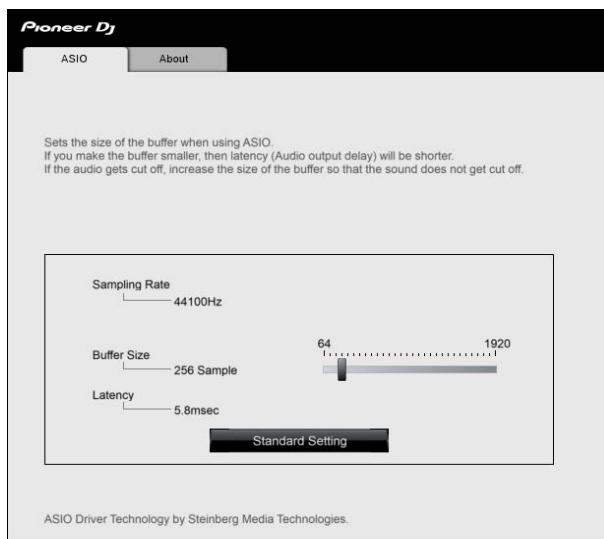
Pioneer DJ

ASIO

About

Sets the size of the buffer when using ASIO.
If you make the buffer smaller, then latency (Audio output delay) will be shorter.
If the audio gets cut off, increase the size of the buffer so that the sound does not get cut off.

Sampling Rate

44100Hz

64

1920

Buffer Size

256 Sample

Latency

5.8msec

Standard Setting

ASIO Driver Technology by Steinberg Media Technologies.